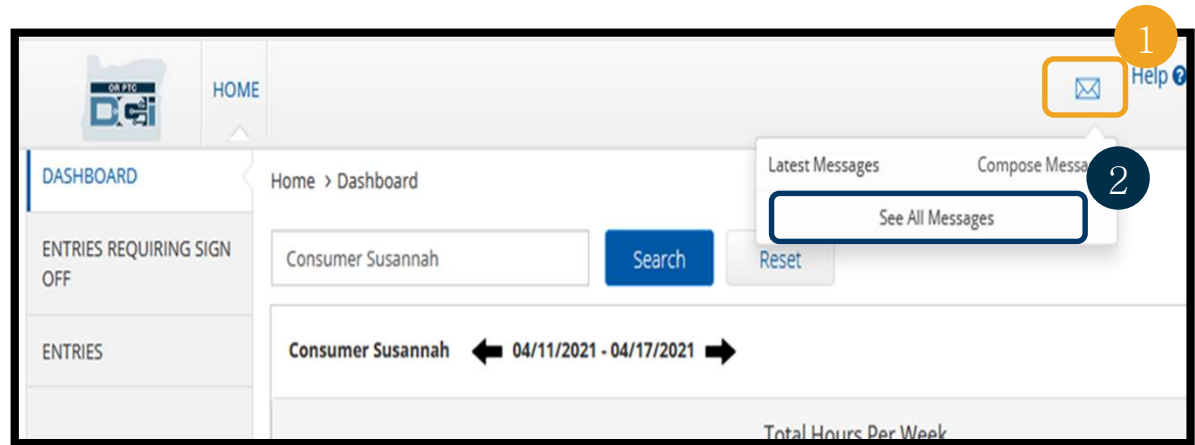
OR PTC
DCI
HOME
1
Help
Latest Messages
Compose Messa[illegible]
2
See All Messages
DASHBOARD
Home > Dashboard
ENTRIES REQUIRING SIGN OFF
Consumer Susannah
Search
Reset
ENTRIES
Consumer Susannah 04/11/2021 - 04/17/2021
Total Hours Per Week